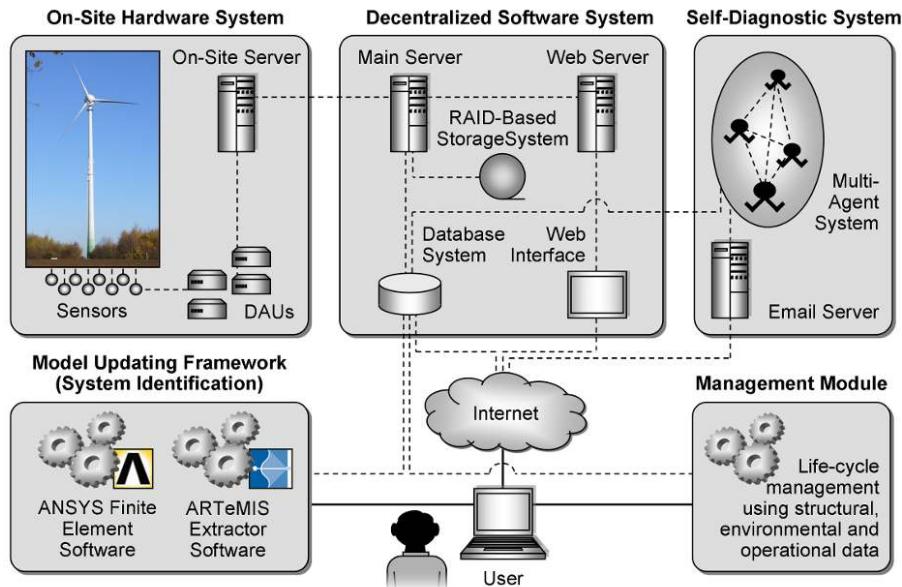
On-Site Hardware System

On-Site Server

Sensors

DAUs

Decentralized Software System

Main Server

Web Server

RAID-Based StorageSystem

Database System

Web Interface

Self-Diagnostic System

Multi-Agent System

Email Server

Model Updating Framework (System Identification)

ANSYS Finite Element Software

ARTeMIS Extractor Software

Internet

User

Management Module

Life-cycle management using structural, environmental and operational data